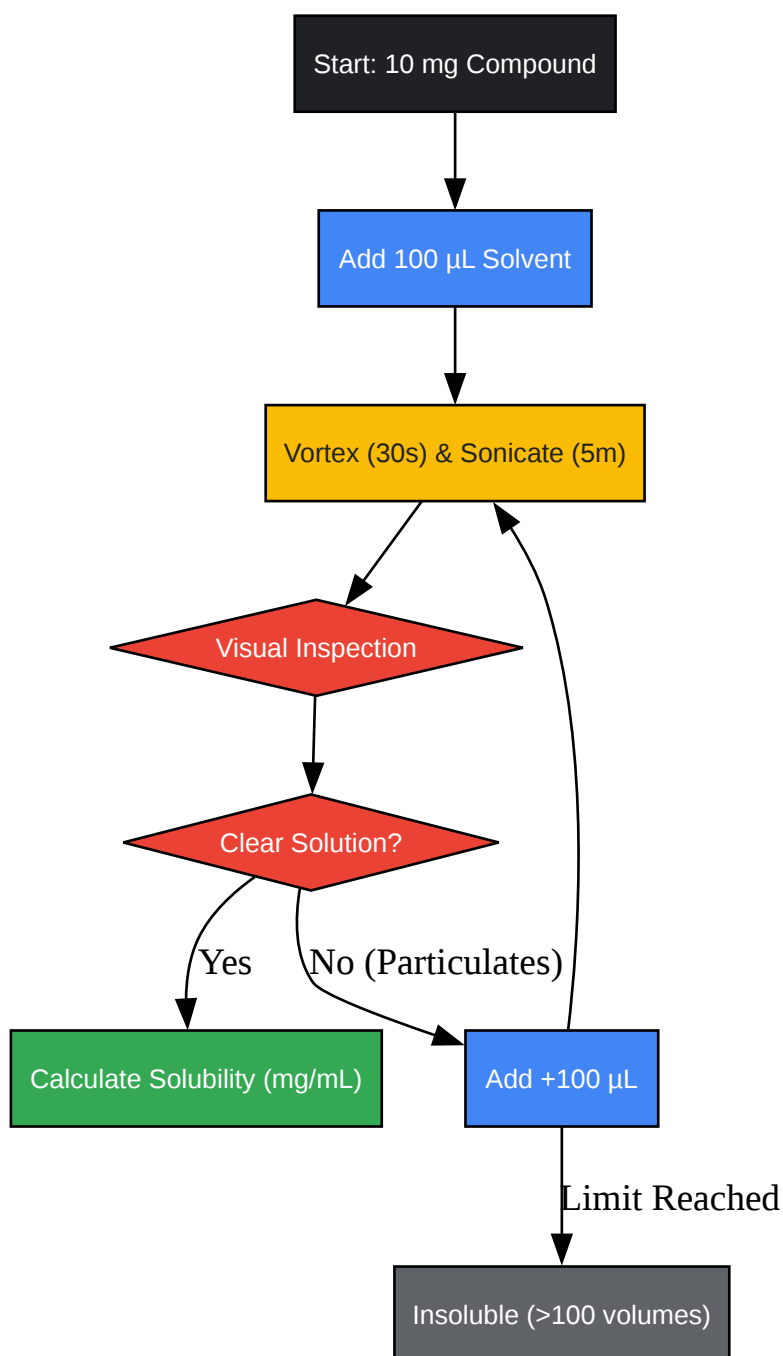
Start: 10 mg Compound

Add 100 µL Solvent

Vortex (30s) & Sonicate (5m)

Visual Inspection

Clear Solution?

Yes

No (Particulates)

Calculate Solubility (mg/mL)

Add +100 µL

Limit Reached

Insoluble (>100 volumes)